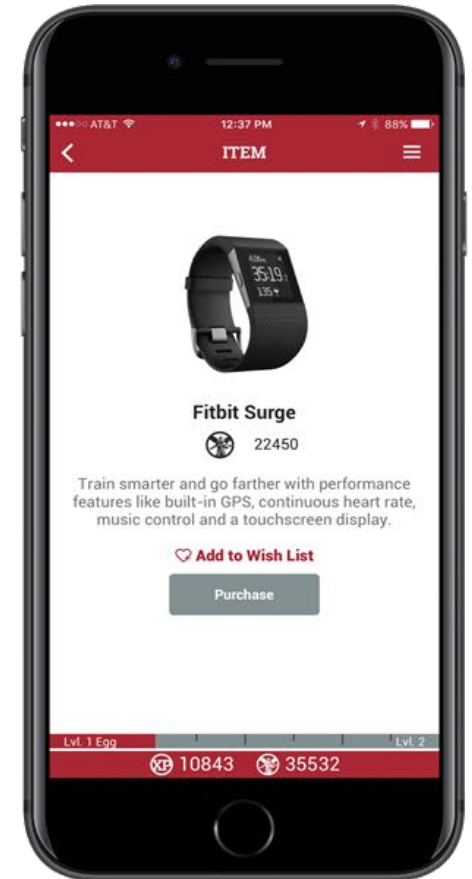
●●●○○ AT&T 12:37 PM 88%

ITEM

4:06
35:19
135

Fitbit Surge

22450

Train smarter and go farther with performance features like built-in GPS, continuous heart rate, music control and a touchscreen display.

Add to Wish List

Purchase

Lvl. 1 Egg

Lvl. 2

XP 10843 35532